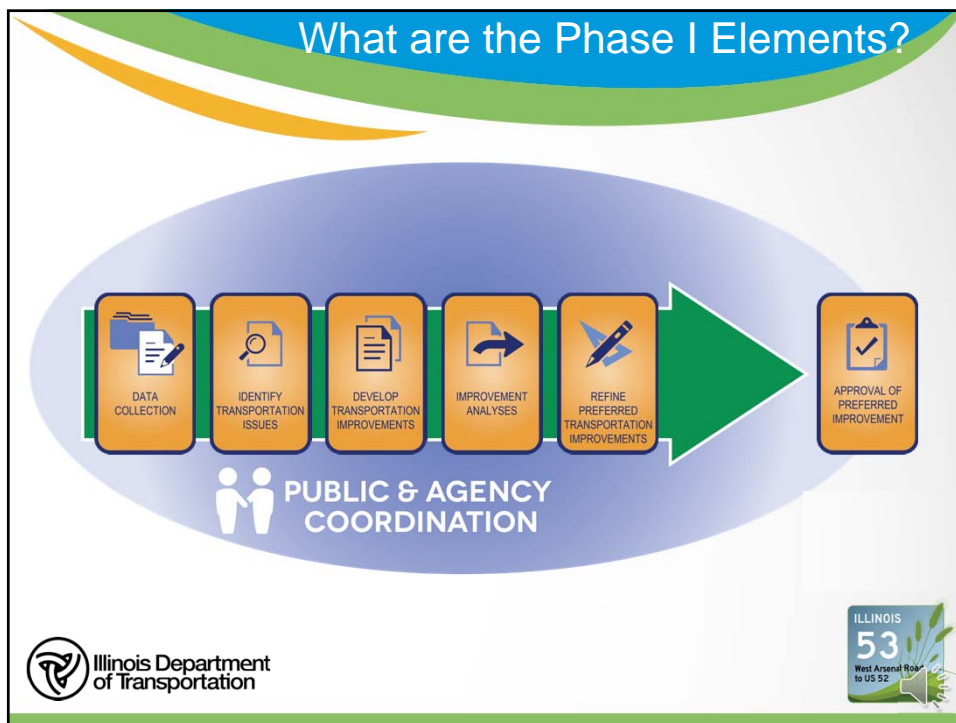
What are the Phase I Elements?

DATA COLLECTION

IDENTIFY TRANSPORTATION ISSUES

DEVELOP TRANSPORTATION IMPROVEMENTS

IMPROVEMENT ANALYSES

REFINE PREFERRED TRANSPORTATION IMPROVEMENTS

APPROVAL OF PREFERRED IMPROVEMENT

PUBLIC & AGENCY COORDINATION

Illinois Department of Transportation

ILLINOIS 53 West Arsenal Road to US 52